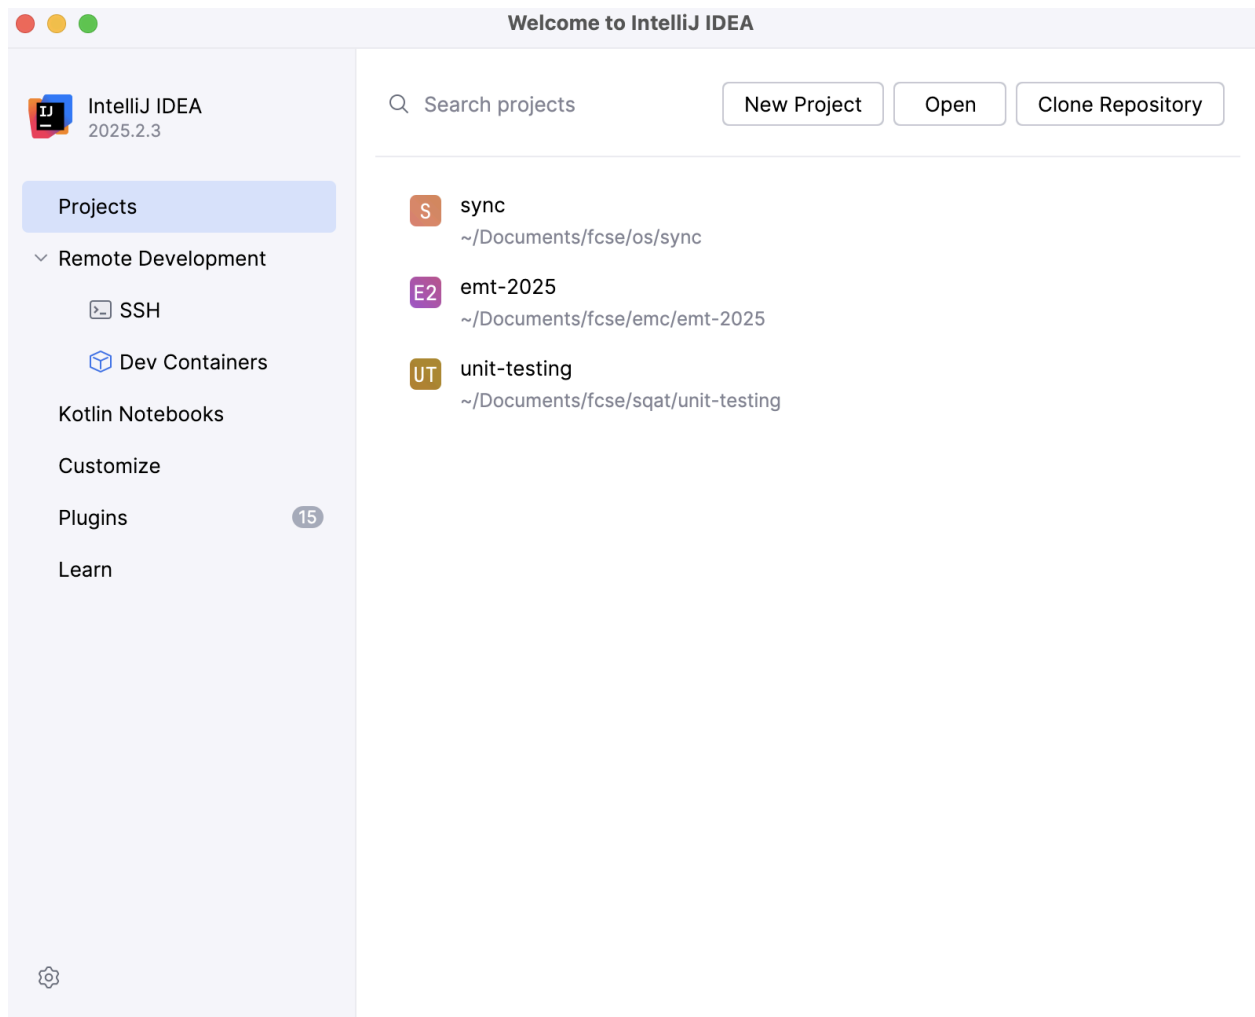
Welcome to IntelliJ IDEA

IJ

IntelliJ IDEA
2025.2.3

Projects

Remote Development

SSH

Dev Containers

Kotlin Notebooks

Customize

Plugins 15

Learn

Search projects

New Project

Open

Clone Repository

S sync
~/Documents/fcse/os/sync

E2 emt-2025
~/Documents/fcse/emc/emt-2025

UT unit-testing
~/Documents/fcse/sqat/unit-testing